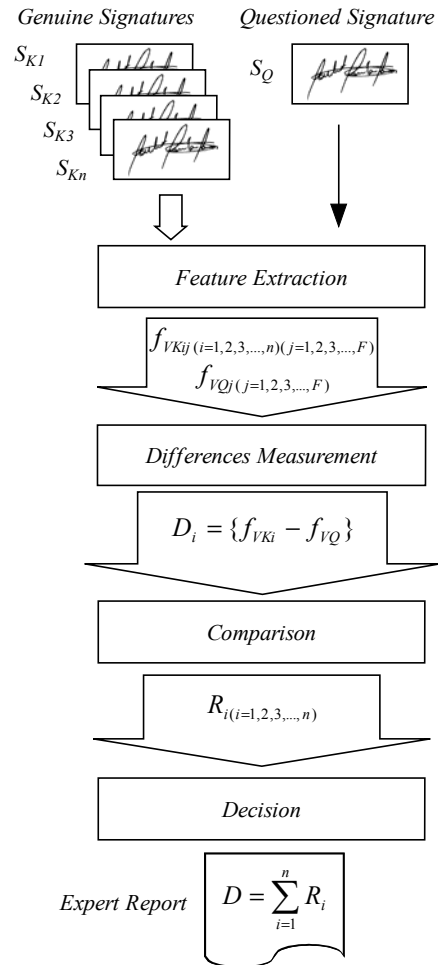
Genuine Signatures

Questioned Signature

$S_{K1}$

$S_{K2}$

$S_{K3}$

$S_{Kn}$

$S_Q$

Feature Extraction

$f_{VKij\,(i=1,2,3,...,n)(j=1,2,3,...,F)}$

$f_{VQj\,(j=1,2,3,...,F)}$

Differences Measurement

$D_i = \{f_{VKi} - f_{VQ}\}$

Comparison

$R_{i(i=1,2,3,...,n)}$

Decision

Expert Report

$D = \sum_{i=1}^{n} R_i$